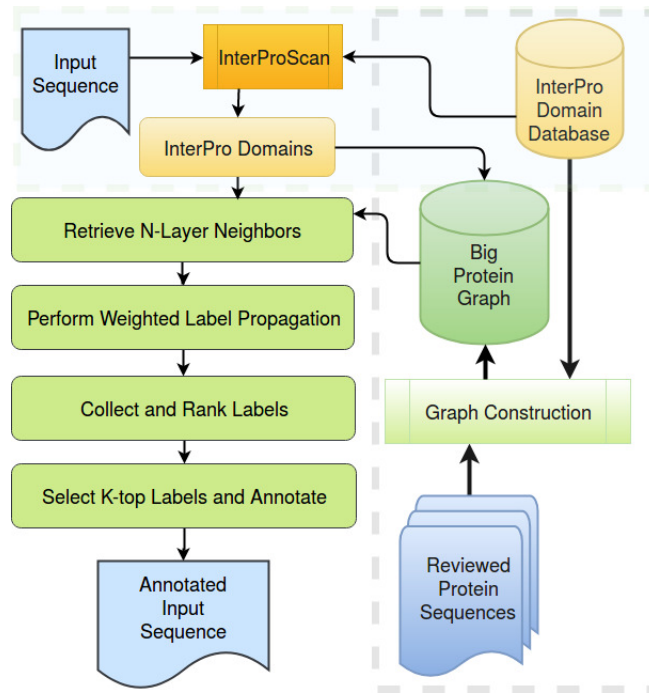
Input Sequence

InterProScan

InterPro Domain Database

InterPro Domains

Retrieve N-Layer Neighbors

Big Protein Graph

Perform Weighted Label Propagation

Collect and Rank Labels

Graph Construction

Select K-top Labels and Annotate

Reviewed Protein Sequences

Annotated Input Sequence